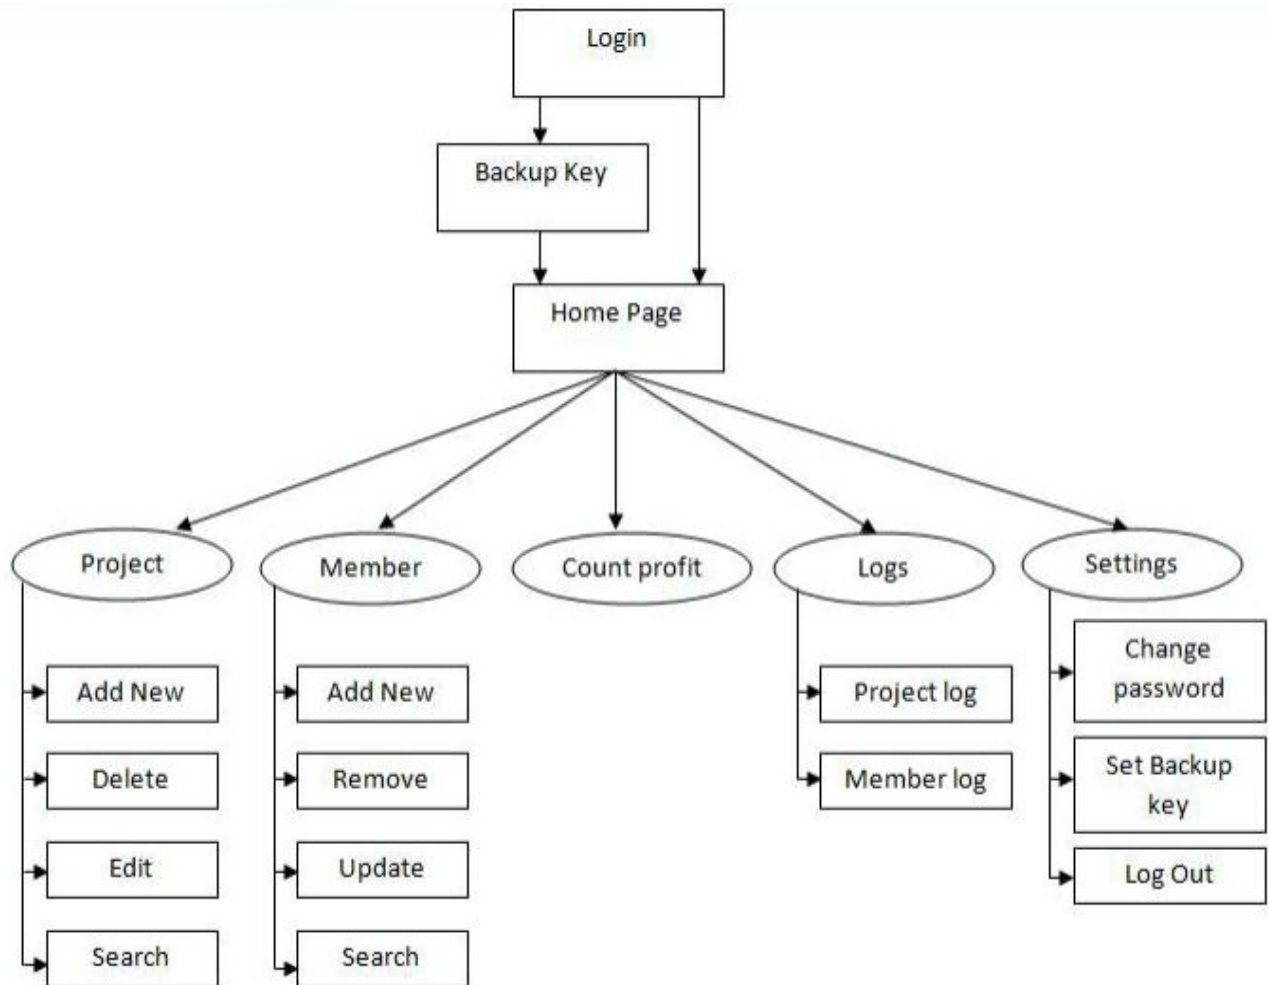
Login

Backup Key

Home Page

Project

Add New

Delete

Edit

Search

Member

Add New

Remove

Update

Search

Count profit

Logs

Project log

Member log

Settings

Change password

Set Backup key

Log Out